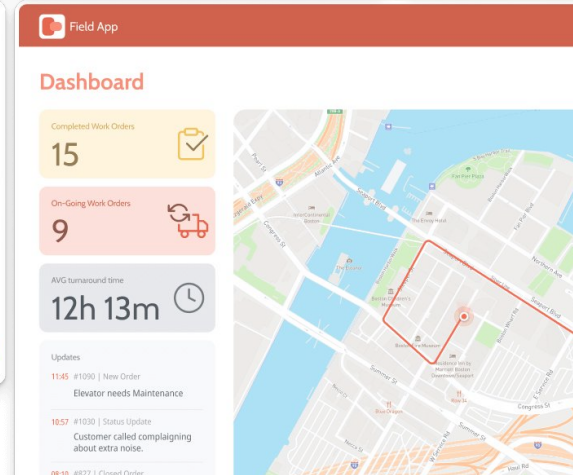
Field App

Dashboard

Completed Work Orders
15

On-Going Work Orders
9

AVG turnaround time
12h 13m

Updates

11:45 #1090 | New Order
Elevator needs Maintenance

10:57 #1030 | Status Update
Customer called complaigning about extra noise.

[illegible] #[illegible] | Closed Order

Atlantic Ave
Seaport Blvd
Congress St
Summer St
Northern Ave
Sleeper St
A St
Pier Park
Fan Pier Park
InterContinental Boston
Boston Children's Museum
Boston Tea Party Ships & Museum
Marriott Hotel Boston
Seaport Blvd
Congress St
Summer St